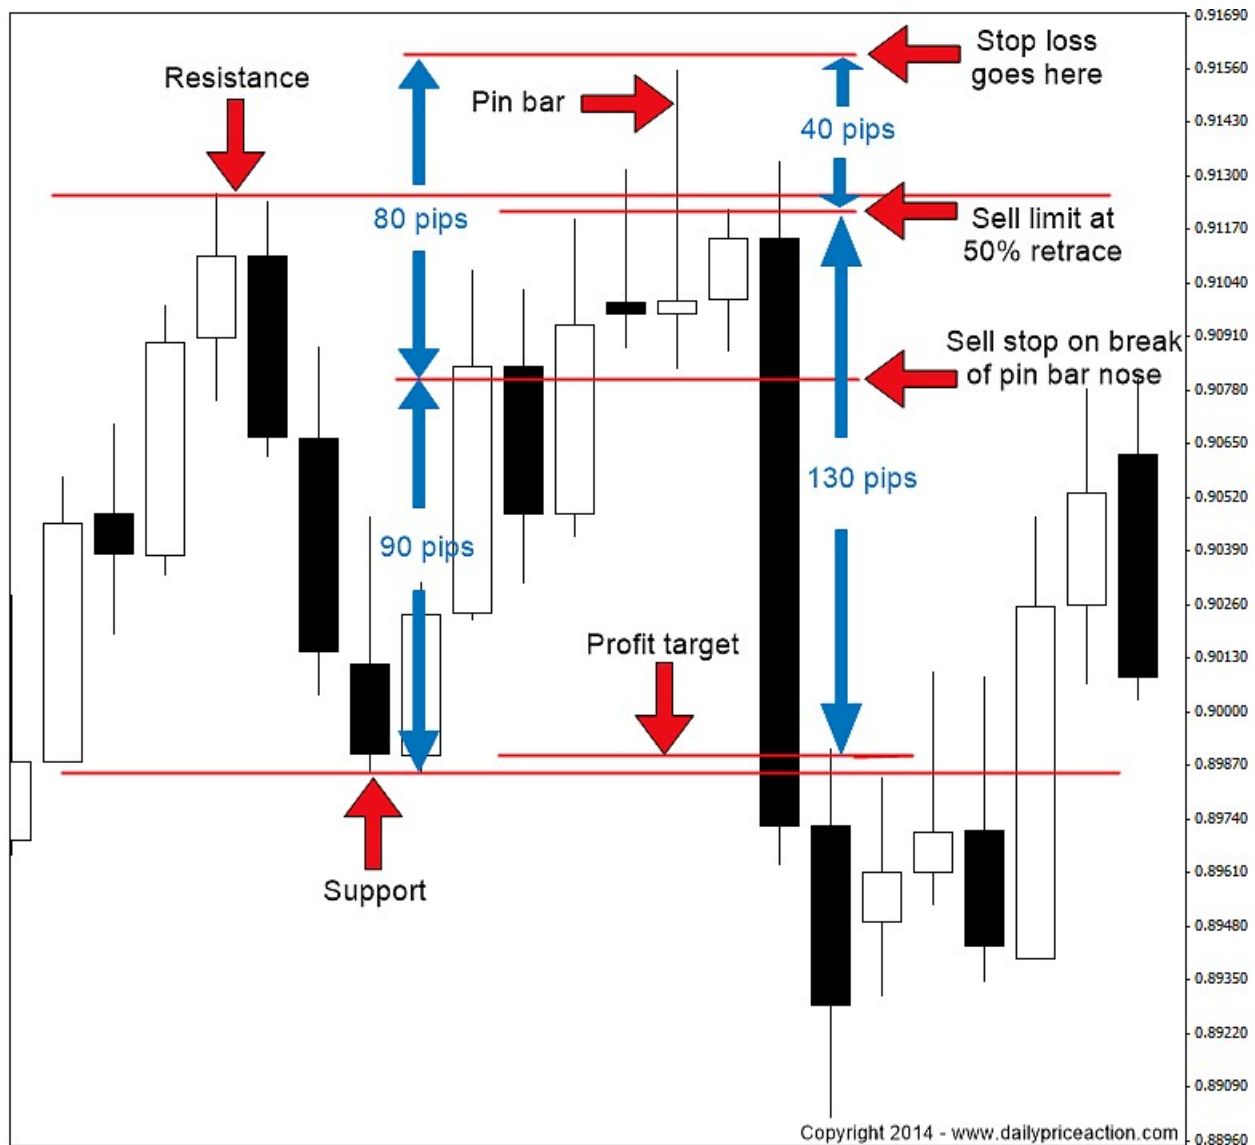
Resistance

Pin bar

Stop loss goes here

40 pips

80 pips

Sell limit at 50% retrace

Sell stop on break of pin bar nose

130 pips

90 pips

Profit target

Support

Copyright 2014 - www.dailypriceaction.com

0.91690
0.91560
0.91430
0.91300
0.91170
0.91040
0.90910
0.90780
0.90650
0.90520
0.90390
0.90260
0.90130
0.90000
0.89870
0.89740
0.89610
0.89480
0.89350
0.89220
0.89090
0.88960